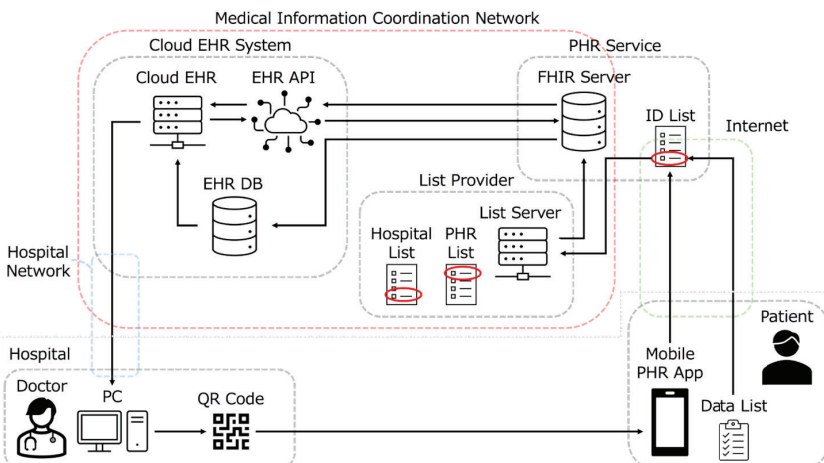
Medical Information Coordination Network

Cloud EHR System

Cloud EHR

EHR API

EHR DB

PHR Service

FHIR Server

ID List

Internet

List Provider

List Server

Hospital List

PHR List

Hospital Network

Hospital

Doctor

PC

QR Code

Patient

Mobile PHR App

Data List